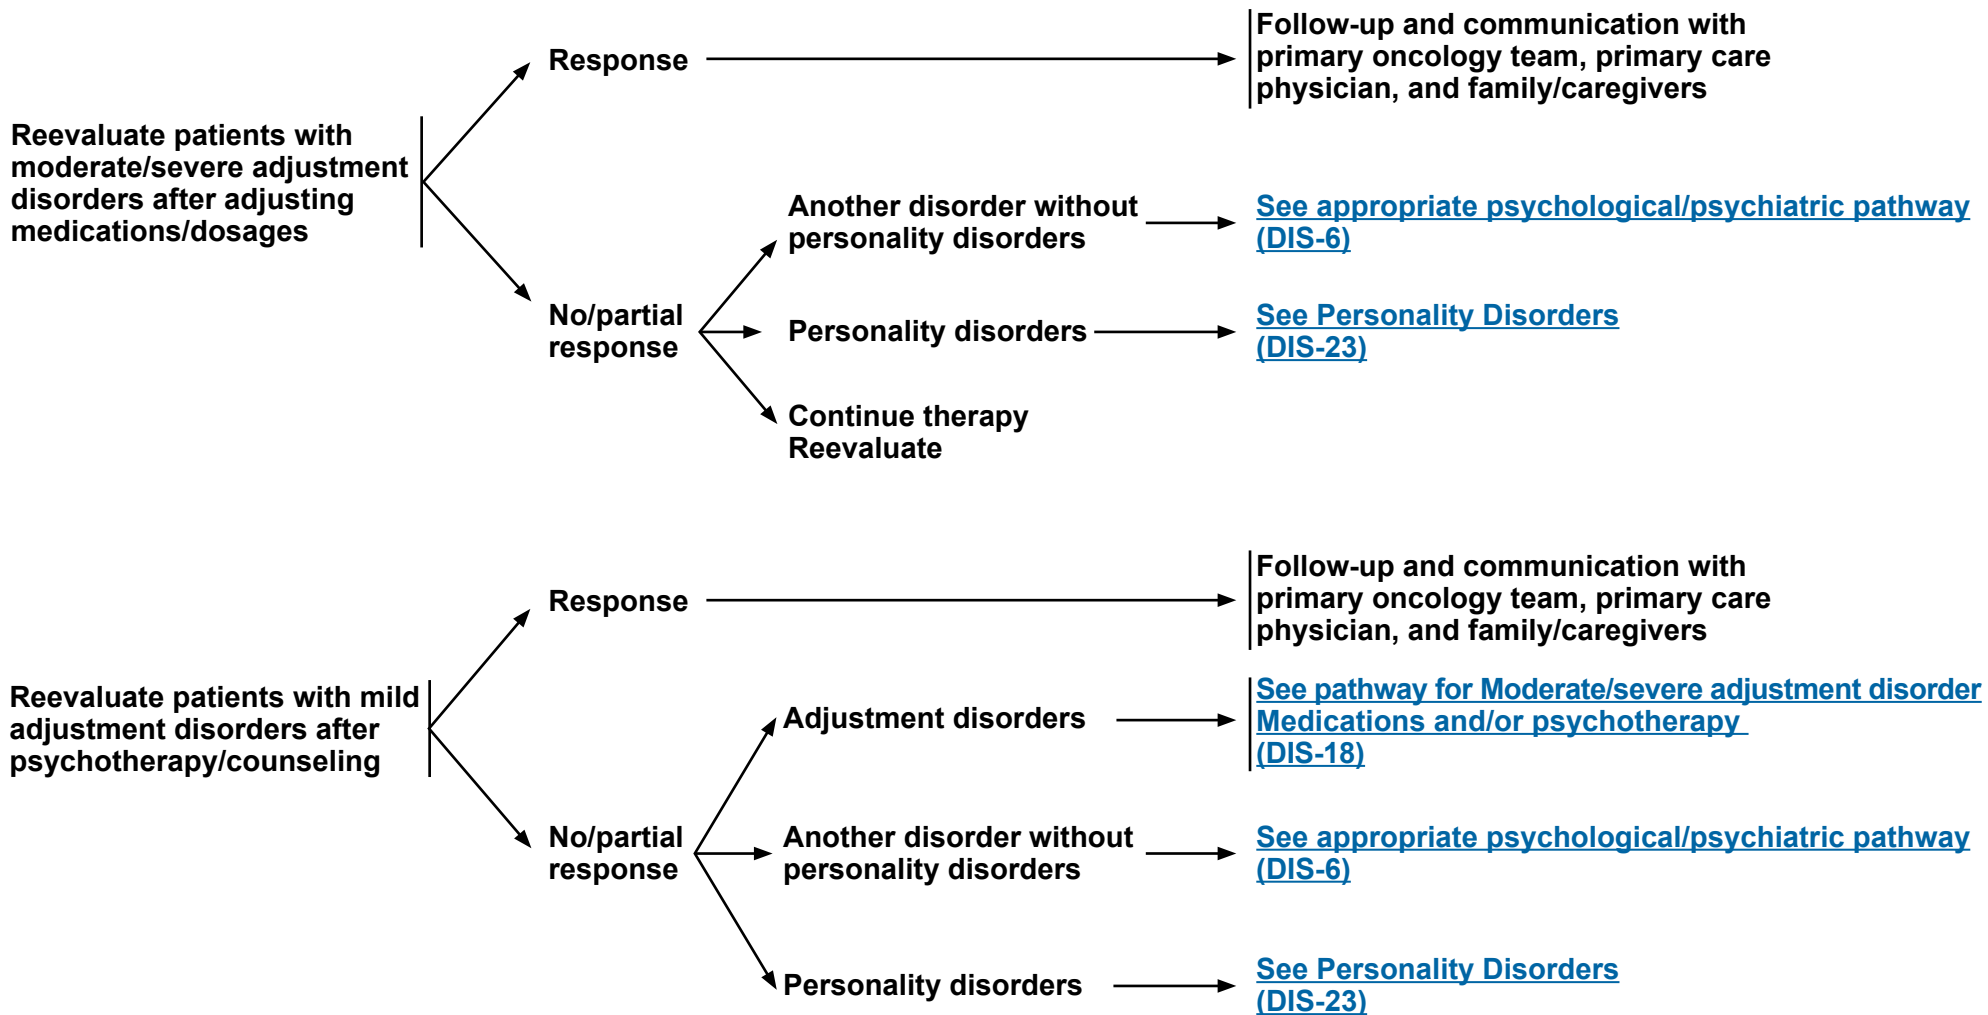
Reevaluate patients with moderate/severe adjustment disorders after adjusting medications/dosages

Response

Follow-up and communication with primary oncology team, primary care physician, and family/caregivers

No/partial response

Another disorder without personality disorders

See appropriate psychological/psychiatric pathway (DIS-6)

Personality disorders

See Personality Disorders (DIS-23)

Continue therapy
Reevaluate

Reevaluate patients with mild adjustment disorders after psychotherapy/counseling

Response

Follow-up and communication with primary oncology team, primary care physician, and family/caregivers

No/partial response

Adjustment disorders

See pathway for Moderate/severe adjustment disorder Medications and/or psychotherapy (DIS-18)

Another disorder without personality disorders

See appropriate psychological/psychiatric pathway (DIS-6)

Personality disorders

See Personality Disorders (DIS-23)